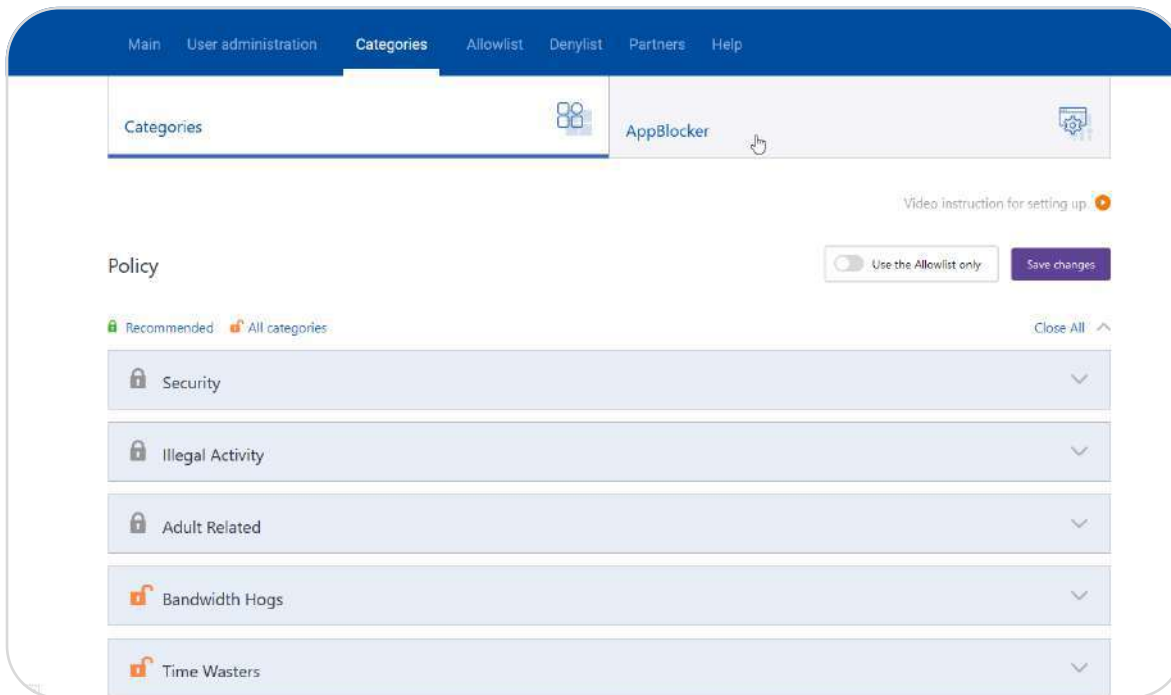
Main User administration Categories Allowlist Denylist Partners Help

Categories

AppBlocker

Video instruction for setting up

Policy

Use the Allowlist only

Save changes

Recommended All categories

Close All

Security

Illegal Activity

Adult Related

Bandwidth Hogs

Time Wasters